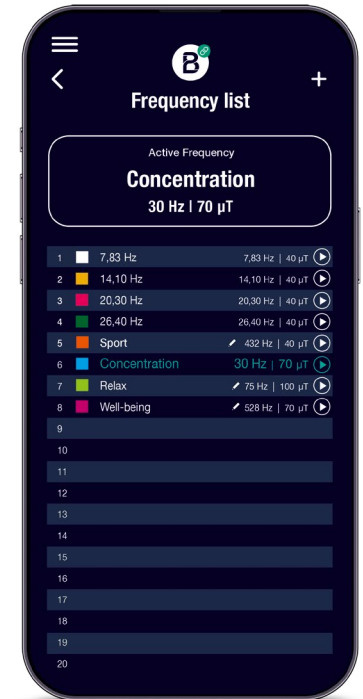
B

Frequency list

+

Active Frequency

Concentration

30 Hz | 70 µT

| | | |
|---|---|---|
| 1 | 7,83 Hz | 7,83 Hz \| 40 µT |
| 2 | 14,10 Hz | 14,10 Hz \| 40 µT |
| 3 | 20,30 Hz | 20,30 Hz \| 40 µT |
| 4 | 26,40 Hz | 26,40 Hz \| 40 µT |
| 5 | Sport | 432 Hz \| 40 µT |
| 6 | Concentration | 30 Hz \| 70 µT |
| 7 | Relax | 75 Hz \| 100 µT |
| 8 | Well-being | 528 Hz \| 70 µT |
| 9 | | |
| 10 | | |
| 11 | | |
| 12 | | |
| 13 | | |
| 14 | | |
| 15 | | |
| 16 | | |
| 17 | | |
| 18 | | |
| 19 | | |
| 20 | | |